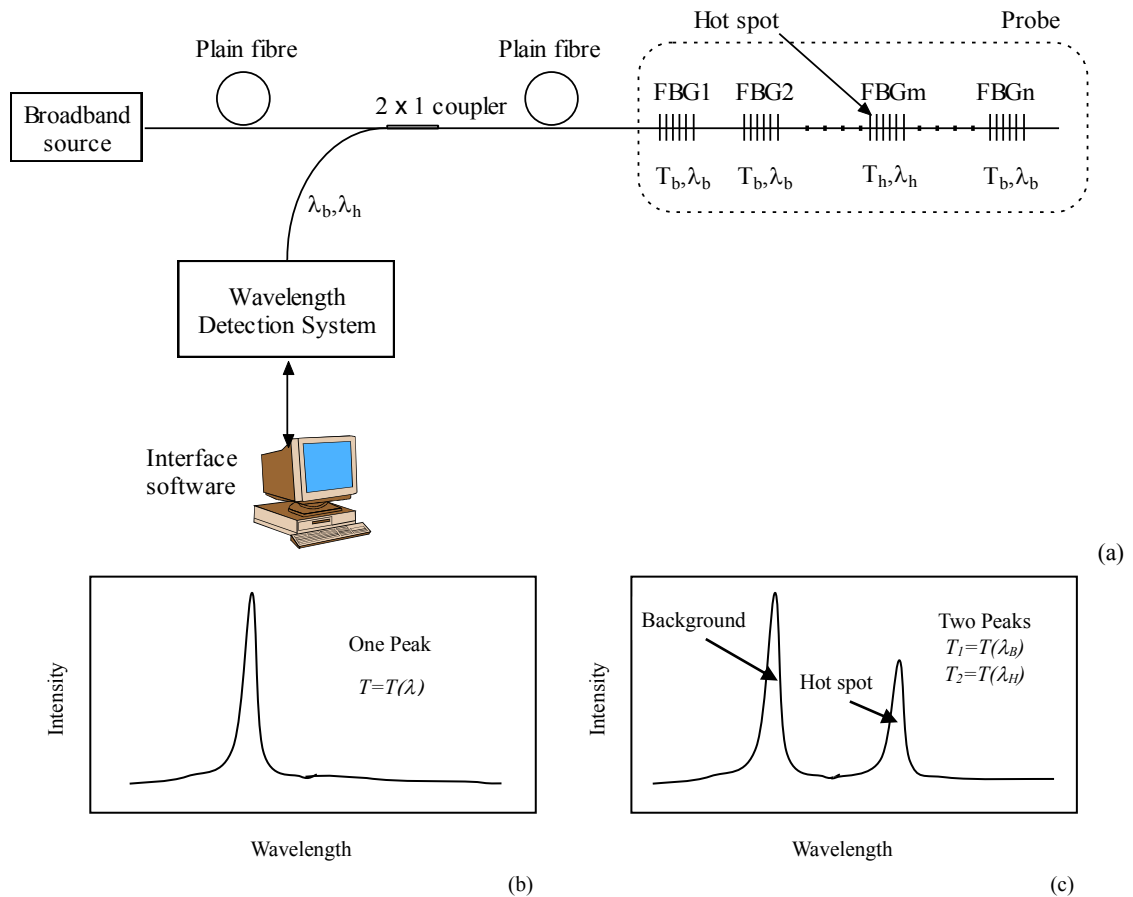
Hot spot

Probe

Plain fibre

Plain fibre

Broadband source

2 x 1 coupler

FBG1

FBG2

FBGm

FBGn

$T_b,\lambda_b$

$T_b,\lambda_b$

$T_h,\lambda_h$

$T_b,\lambda_b$

$\lambda_b,\lambda_h$

Wavelength Detection System

Interface software

(a)

Intensity

One Peak

$T=T(\lambda)$

Wavelength

(b)

Intensity

Background

Two Peaks

$T_1=T(\lambda_B)$

$T_2=T(\lambda_H)$

Hot spot

Wavelength

(c)